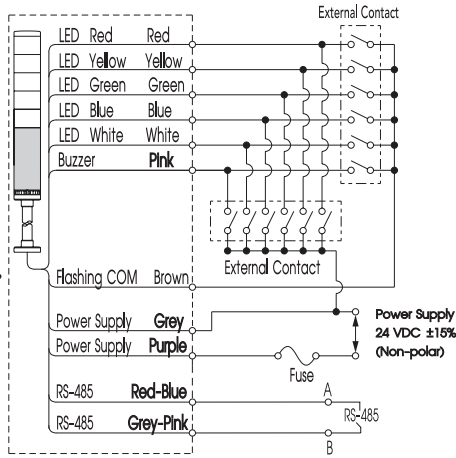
External Contact

LED Red Red
LED Yellow Yellow
LED Green Green
LED Blue Blue
LED White White
Buzzer Pink

External Contact

Flashing COM Brown

Power Supply Grey
Power Supply Purple

Power Supply
24 VDC ±15%
(Non-polar)

Fuse

RS-485 Red-Blue
RS-485 Grey-Pink

A
RS-485
B